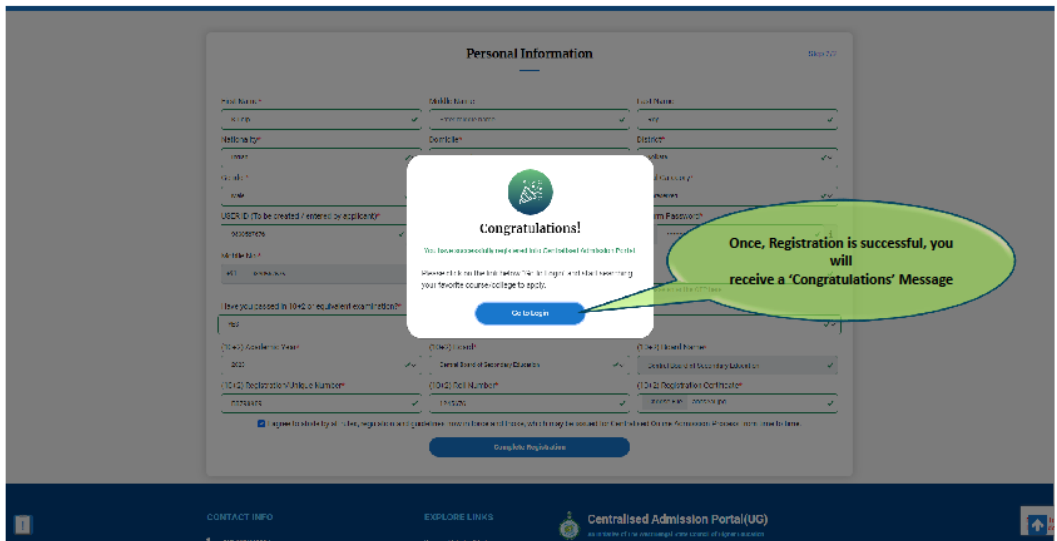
Personal Information

Skip ???

First Name*
Middle Name
Last Name
Nationality*
Domicile*
District*
Gender*
Category*
USER ID (To be created / entered by applicant)*
Confirm Password*
Mobile No*

Have you passed in 10+2 or equivalent examination?*
Yes

(10+2) Academic Year*
2023
(10+2) Board*
Central Board of Secondary Education
(10+2) Board Name*
Central Board of Secondary Education
(10+2) Registration/Unique Number*
(10+2) Roll Number*
(10+2) Registration Certificate*

I agree to abide by all rules, regulations and guidelines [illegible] which may be issued for Centralised Online Admission Process from time to time.

Complete Registration

Congratulations!

You have successfully registered into Centralised Admission Portal

Please click on the link below to login and start searching your favorite course/college to apply.

Go to Login

Once, Registration is successful, you will receive a 'Congratulations' Message

CONTACT INFO

EXPLORE LINKS

Centralised Admission Portal(UG)

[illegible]